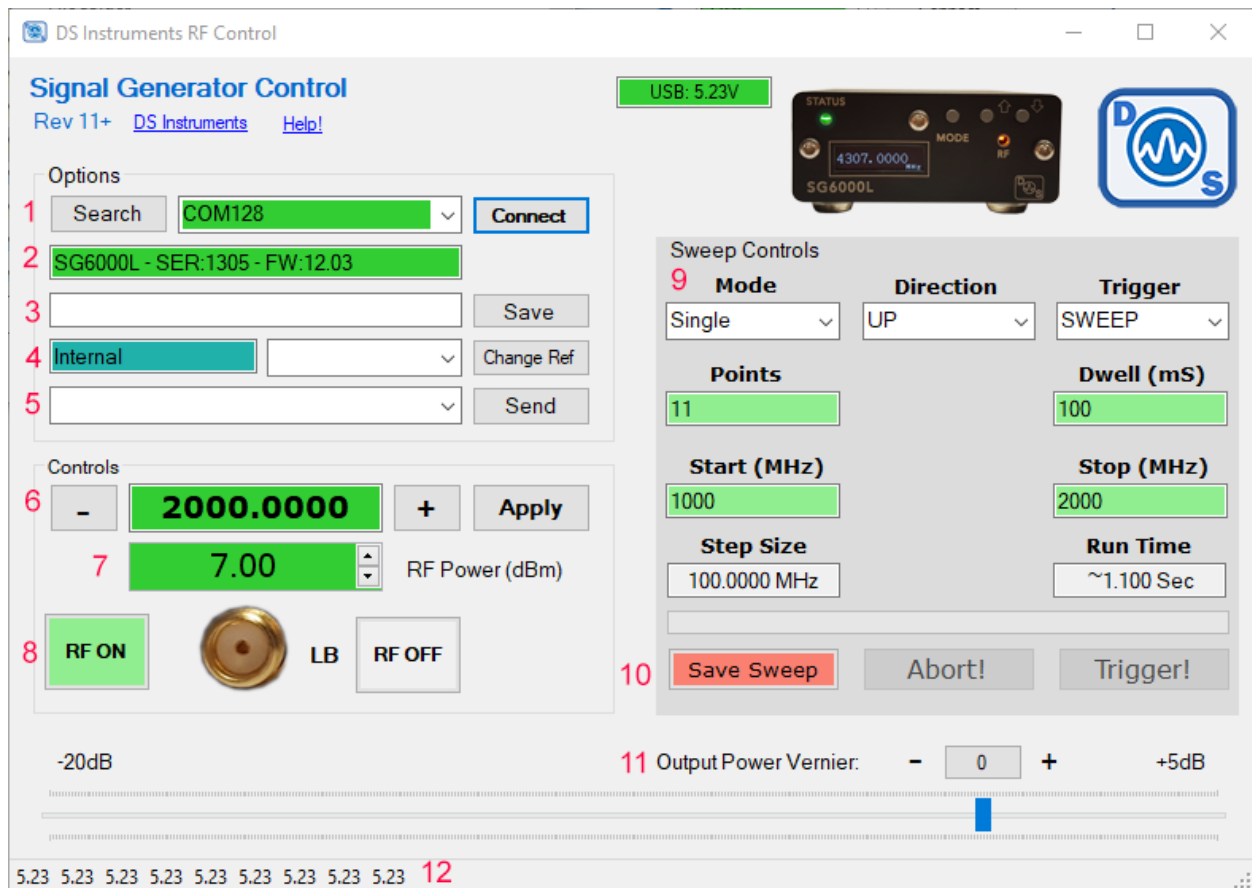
DS Instruments RF Control

Signal Generator Control
Rev 11+ DS Instruments Help!

USB: 5.23V

STATUS
MODE
RF
4307.0000 MHz
SG6000L

D
S

Options
1 Search COM128 Connect
2 SG6000L - SER:1305 - FW:12.03
3 Save
4 Internal Change Ref
5 Send

Controls
6 - 2000.0000 + Apply
7 7.00 RF Power (dBm)
8 RF ON LB RF OFF

Sweep Controls
9 Mode Direction Trigger
Single UP SWEEP
Points Dwell (mS)
11 100
Start (MHz) Stop (MHz)
1000 2000
Step Size Run Time
100.0000 MHz ~1.100 Sec
10 Save Sweep Abort! Trigger!

-20dB 11 Output Power Vernier: - 0 + +5dB

5.23 5.23 5.23 5.23 5.23 5.23 5.23 5.23 5.23 12